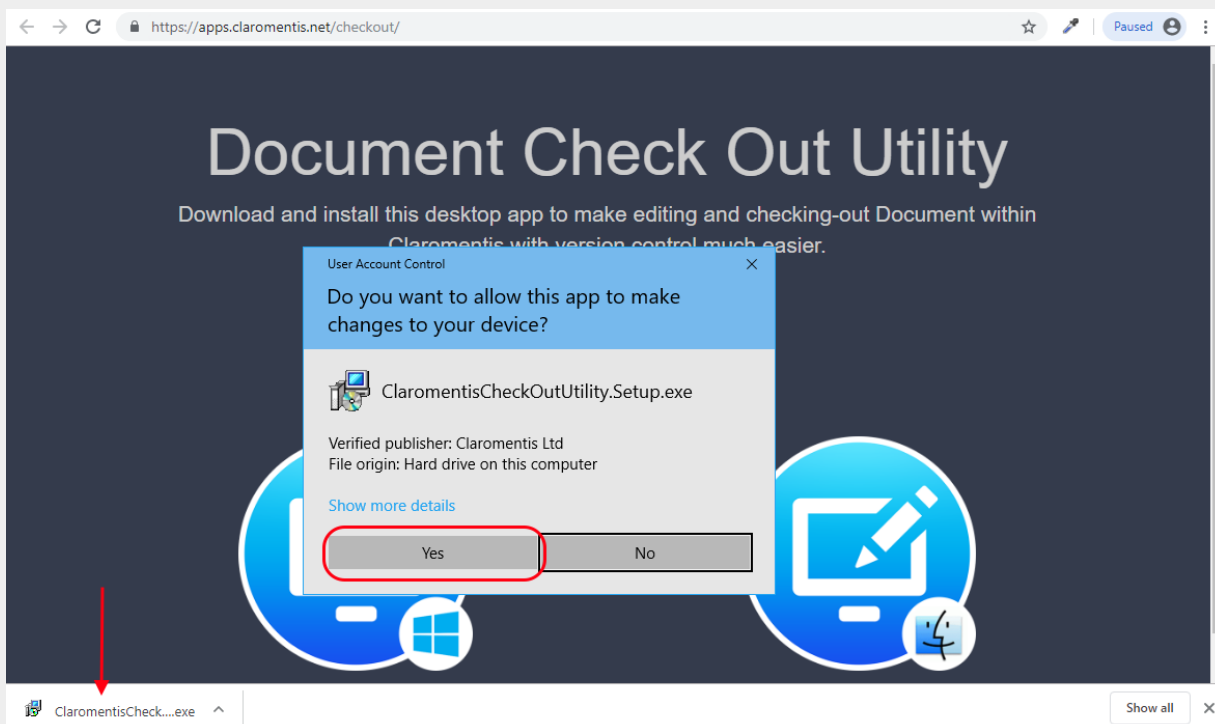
https://apps.claromentis.net/checkout/

Paused

Document Check Out Utility

Download and install this desktop app to make editing and checking-out Document within Claromentis with version control much easier.

User Account Control

Do you want to allow this app to make changes to your device?

ClaromentisCheckOutUtility.Setup.exe

Verified publisher: Claromentis Ltd
File origin: Hard drive on this computer

Show more details

Yes

No

ClaromentisCheck....exe

Show all